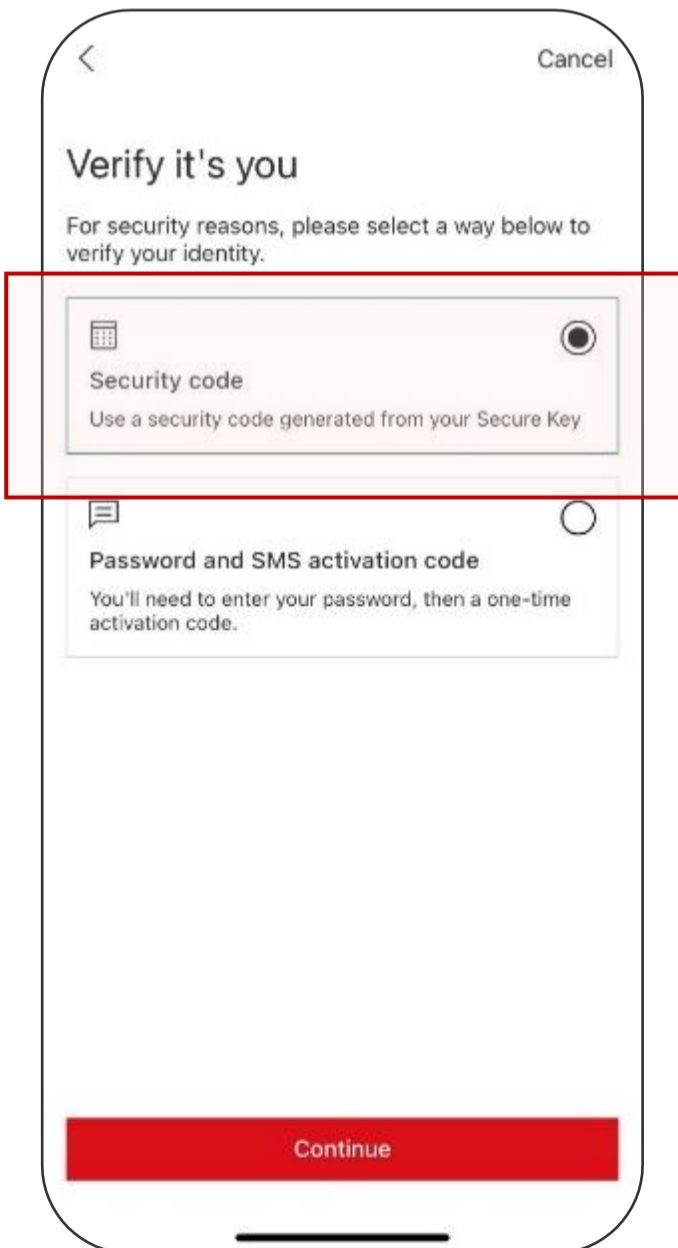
<

Cancel

Verify it's you

For security reasons, please select a way below to verify your identity.

Security code

Use a security code generated from your Secure Key

Password and SMS activation code

You'll need to enter your password, then a one-time activation code.

Continue